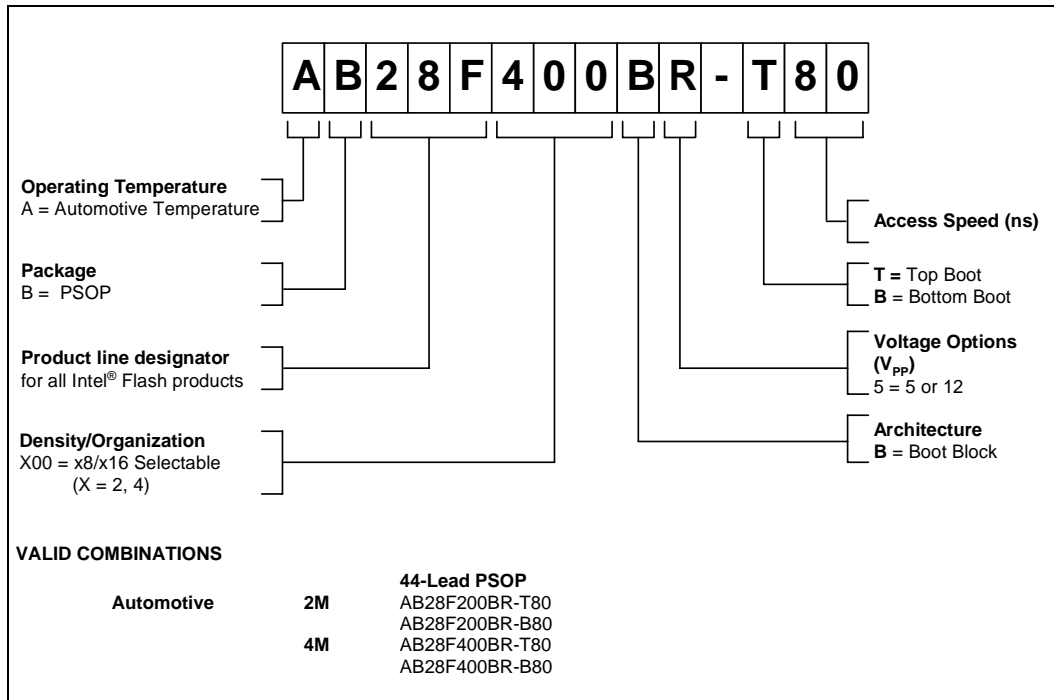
A B 2 8 F 4 0 0 B R - T 8 0

Operating Temperature
A = Automotive Temperature

Package
B = PSOP

Product line designator
for all Intel® Flash products

Density/Organization
X00 = x8/x16 Selectable
(X = 2, 4)

Access Speed (ns)

T = Top Boot
B = Bottom Boot

Voltage Options
($V_{PP}$)
5 = 5 or 12

Architecture
B = Boot Block

VALID COMBINATIONS

| | | 44-Lead PSOP |
|---|---|---|
| Automotive | 2M | AB28F200BR-T80 |
| | | AB28F200BR-B80 |
| | 4M | AB28F400BR-T80 |
| | | AB28F400BR-B80 |